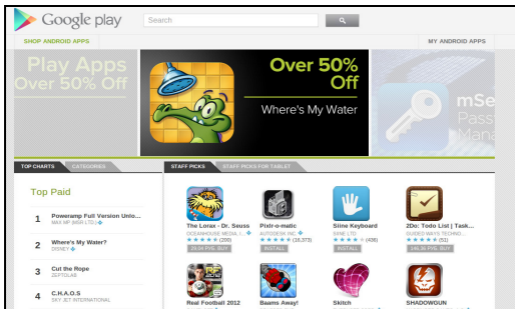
Google play

Search

SHOP ANDROID APPS

MY ANDROID APPS

Play Apps Over 50% Off

Over 50% Off

Where's My Water

mSe Pass Mana

TOP CHARTS

CATEGORIES

STAFF PICKS

STAFF PICKS FOR TABLET

Top Paid

1 Poweramp Full Version Unlo...
MAX MP (MSR LTD)

2 Where's My Water?
DISNEY

3 Cut the Rope
ZEPTOLAB

4 C.H.A.O.S
SKY JET INTERNATIONAL

The Lorax - Dr. Seuss
OCEANHOUSE MEDIA, I...
(258)

Pixlr-o-matic
AUTODESK INC.
(10,370)

Slime Keyboard
SHINE LTD
(436)
INSTALL

2Do: Todo List | Task...
GUIDED WAYS TECHNO...
(51)

Real Football 2012

Beams Away!

Skitch

SHADOWGUN